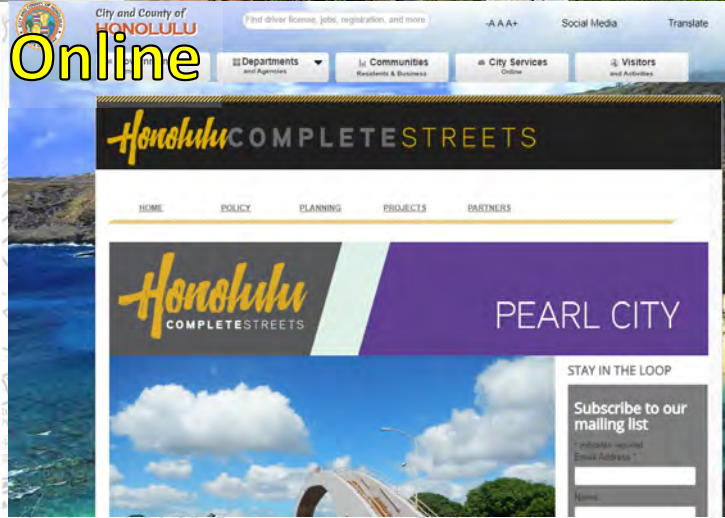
Online

City and County of HONOLULU

Find driver license, jobs, registration, and more

-A A A+

Social Media

Translate

Departments and Agencies

Communities Residents & Business

City Services Online

Visitors and Activities

Honolulu COMPLETE STREETS

HOME

POLICY

PLANNING

PROJECTS

PARTNERS

Honolulu COMPLETE STREETS

PEARL CITY

STAY IN THE LOOP

Subscribe to our mailing list

* indicates required

Email Address *

Name